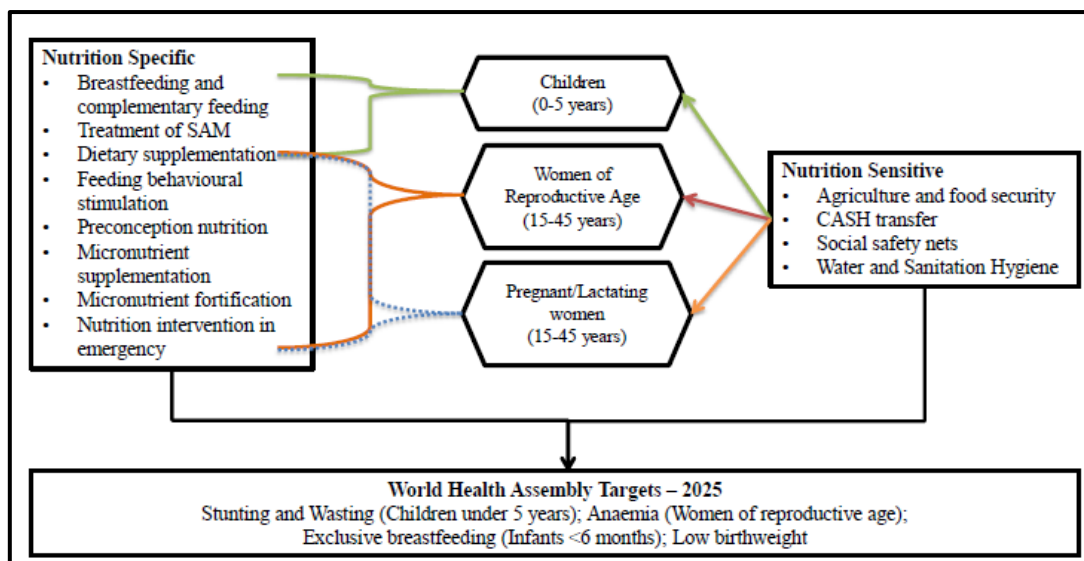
Nutrition Specific
• Breastfeeding and complementary feeding
• Treatment of SAM
• Dietary supplementation
• Feeding behavioural stimulation
• Preconception nutrition
• Micronutrient supplementation
• Micronutrient fortification
• Nutrition intervention in emergency

Children
(0-5 years)

Women of Reproductive Age
(15-45 years)

Pregnant/Lactating women
(15-45 years)

Nutrition Sensitive
• Agriculture and food security
• CASH transfer
• Social safety nets
• Water and Sanitation Hygiene

World Health Assembly Targets – 2025
Stunting and Wasting (Children under 5 years); Anaemia (Women of reproductive age); Exclusive breastfeeding (Infants <6 months); Low birthweight